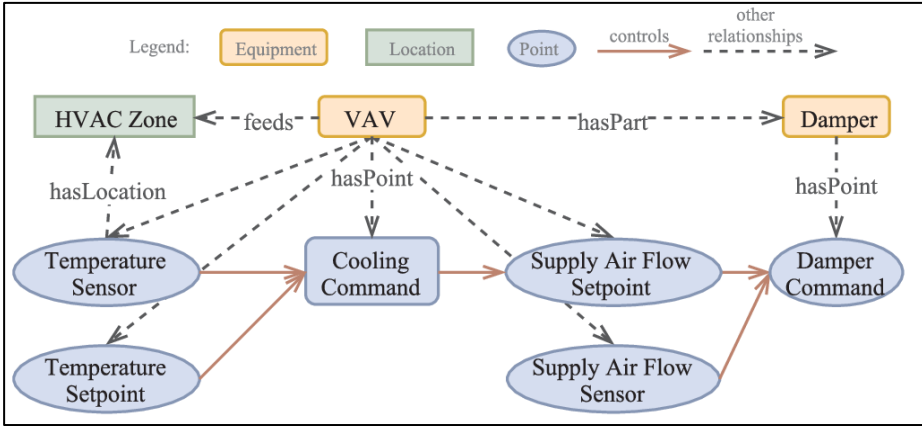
Legend: Equipment Location Point controls other relationships

HVAC Zone
feeds
VAV
hasPart
Damper
hasLocation
hasPoint
hasPoint
Temperature Sensor
Cooling Command
Supply Air Flow Setpoint
Damper Command
Temperature Setpoint
Supply Air Flow Sensor